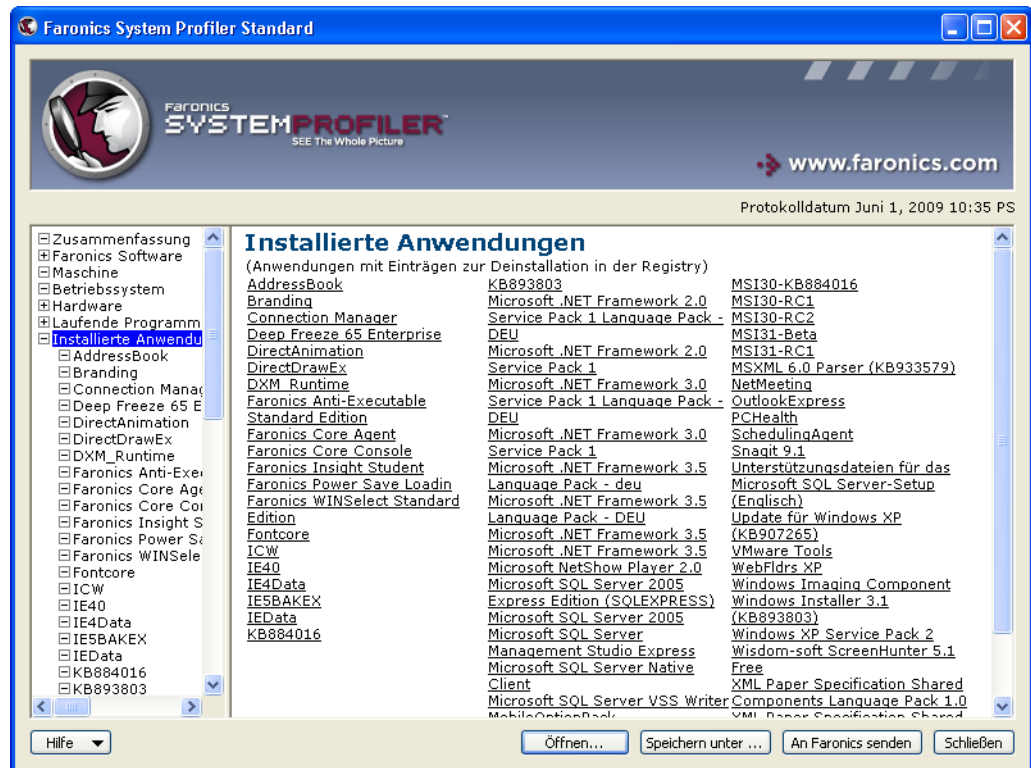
Faronics System Profiler Standard

Faronics SYSTEMPROFILER SEE The Whole Picture

www.faronics.com

Protokolldatum Juni 1, 2009 10:35 PS

Zusammenfassung
Faronics Software
Maschine
Betriebssystem
Hardware
Laufende Programm
Installierte Anwendu
AddressBook
Branding
Connection Manag
Deep Freeze 65 E
DirectAnimation
DirectDrawEx
DXM_Runtime
Faronics Anti-Exe
Faronics Core Age
Faronics Core Co
Faronics Insight S
Faronics Power S
Faronics WINSele
Fontcore
ICW
IE40
IE4Data
IE5BAKEX
IEData
KB884016
KB893803

Installierte Anwendungen
(Anwendungen mit Einträgen zur Deinstallation in der Registry)

AddressBook
Branding
Connection Manager
Deep Freeze 65 Enterprise
DirectAnimation
DirectDrawEx
DXM_Runtime
Faronics Anti-Executable Standard Edition
Faronics Core Agent
Faronics Core Console
Faronics Insight Student
Faronics Power Save Loadin
Faronics WINSelect Standard Edition
Fontcore
ICW
IE40
IE4Data
IE5BAKEX
IEData
KB884016

KB893803
Microsoft .NET Framework 2.0 Service Pack 1 Language Pack - DEU
Microsoft .NET Framework 2.0 Service Pack 1
Microsoft .NET Framework 3.0 Service Pack 1 Language Pack - DEU
Microsoft .NET Framework 3.0 Service Pack 1
Microsoft .NET Framework 3.5 Language Pack - deu
Microsoft .NET Framework 3.5 Language Pack - DEU
Microsoft .NET Framework 3.5
Microsoft .NET Framework 3.5
Microsoft NetShow Player 2.0
Microsoft SQL Server 2005 Express Edition (SQLEXPRESS)
Microsoft SQL Server 2005
Microsoft SQL Server Management Studio Express
Microsoft SQL Server Native Client
Microsoft SQL Server VSS Writer
MobileOptionPack

MSI30-KB884016
MSI30-RC1
MSI30-RC2
MSI31-Beta
MSI31-RC1
MSXML 6.0 Parser (KB933579)
NetMeeting
OutlookExpress
PCHealth
SchedulingAgent
Snagit 9.1
Unterstützungsdateien für das Microsoft SQL Server-Setup (Englisch)
Update für Windows XP (KB907265)
VMware Tools
WebFldrs XP
Windows Imaging Component
Windows Installer 3.1 (KB893803)
Windows XP Service Pack 2
Wisdom-soft ScreenHunter 5.1 Free
XML Paper Specification Shared Components Language Pack 1.0
XML Paper Specification Shared

Hilfe
Öffnen...
Speichern unter ...
An Faronics senden
Schließen